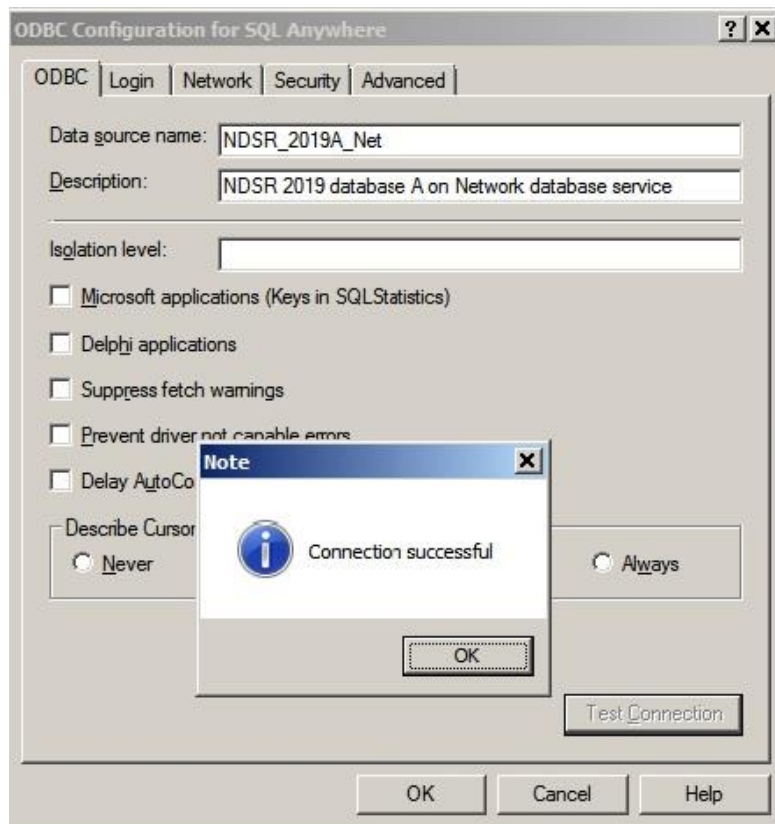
ODBC Configuration for SQL Anywhere ? X

ODBC | Login | Network | Security | Advanced

Data source name: NDSR_2019A_Net

Description: NDSR 2019 database A on Network database service

Isolation level:

Microsoft applications (Keys in SQLStatistics)

Delphi applications

Suppress fetch warnings

Prevent driver not capable errors

Delay AutoCo

Describe Cursor

Never

Always

Note X

Connection successful

OK

Test Connection

OK Cancel Help